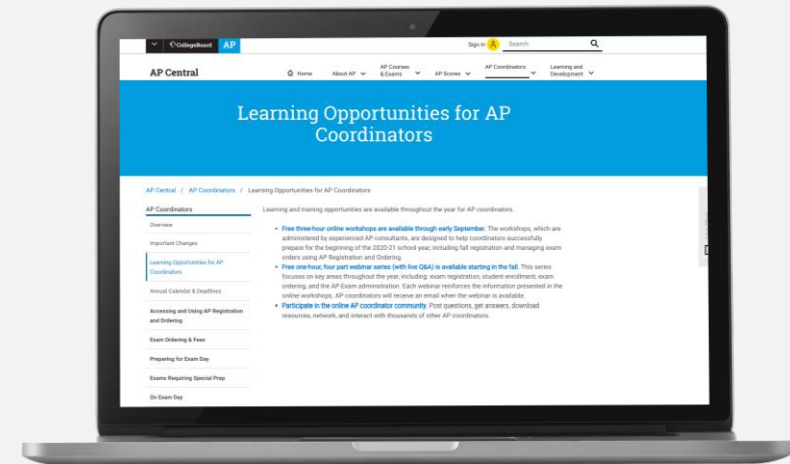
CollegeBoard AP

Sign In Search

AP Central

Home About AP AP Courses & Exams AP Scores AP Coordinators Learning and Development

Learning Opportunities for AP Coordinators

AP Central / AP Coordinators / Learning Opportunities for AP Coordinators

AP Coordinators

Overview

Important Changes

Learning Opportunities for AP Coordinators

Annual Calendar & Deadlines

Accessing and Using AP Registration and Ordering

Exam Ordering & Fees

Preparing for Exam Day

Exams Requiring Special Prep

On Exam Day

Learning and training opportunities are available throughout the year for AP coordinators.

- Free three-hour online workshops are available through early September. The workshops, which are administered by experienced AP consultants, are designed to help coordinators successfully prepare for the beginning of the 2020-21 school year, including fall registration and managing exam orders using AP Registration and Ordering.
- Free one-hour, four part webinar series (with live Q&A) is available starting in the fall. This series focuses on key areas throughout the year, including: exam registration, student enrollment, exam ordering, and the AP Exam administration. Each webinar reinforces the information presented in the online workshops. AP coordinators will receive an email when the webinar is available.
- Participate in the online AP coordinator community. Post questions, get answers, download resources, network, and interact with thousands of other AP coordinators.